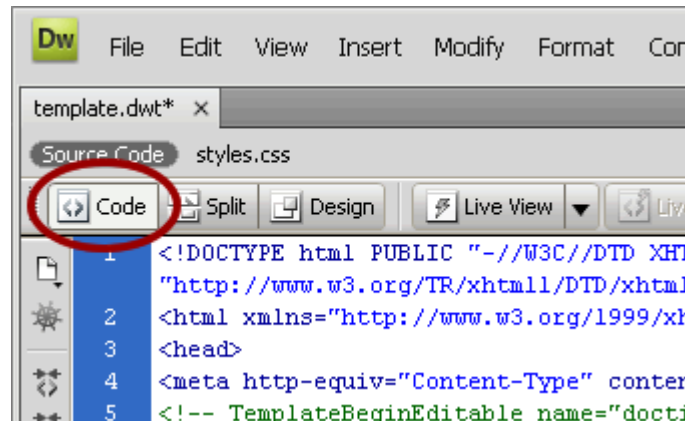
Dw File Edit View Insert Modify Format Co

template.dwt* ×

Source Code styles.css

Code Split Design Live View Li

1 <!DOCTYPE html PUBLIC "-//W3C//DTD XH
"http://www.w3.org/TR/xhtml1/DTD/xhtml
2 <html xmlns="http://www.w3.org/1999/xh
3 <head>
4 <meta http-equiv="Content-Type" conte
5 <!-- TemplateBeginEditable name="docti